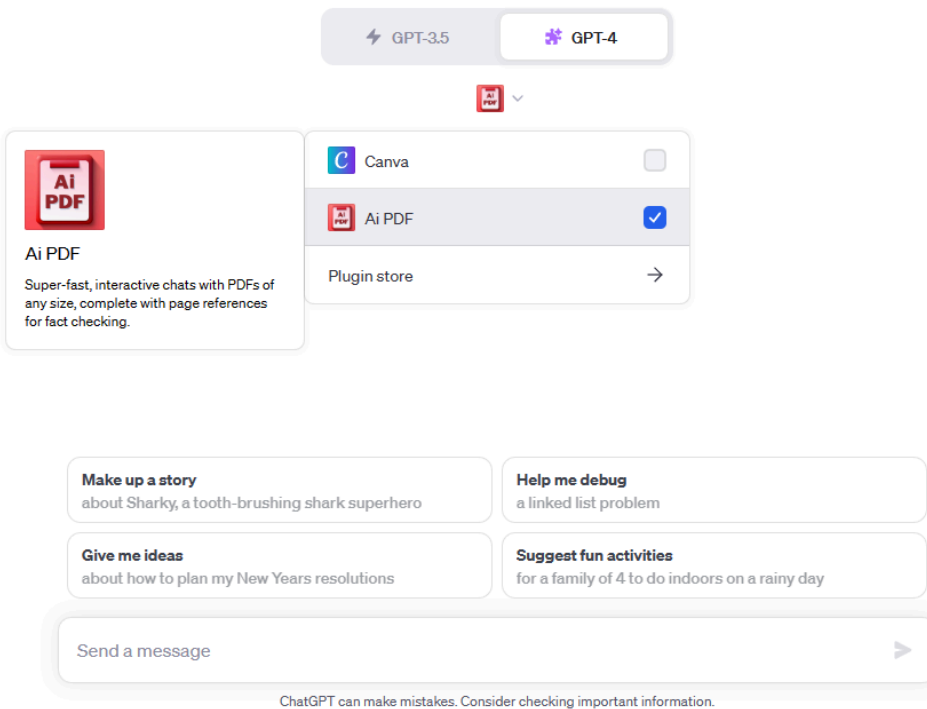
GPT-3.5 GPT-4

Ai PDF

Ai PDF

Super-fast, interactive chats with PDFs of any size, complete with page references for fact checking.

Canva

Ai PDF

Plugin store

Make up a story
about Sharky, a tooth-brushing shark superhero

Help me debug
a linked list problem

Give me ideas
about how to plan my New Years resolutions

Suggest fun activities
for a family of 4 to do indoors on a rainy day

Send a message

ChatGPT can make mistakes. Consider checking important information.